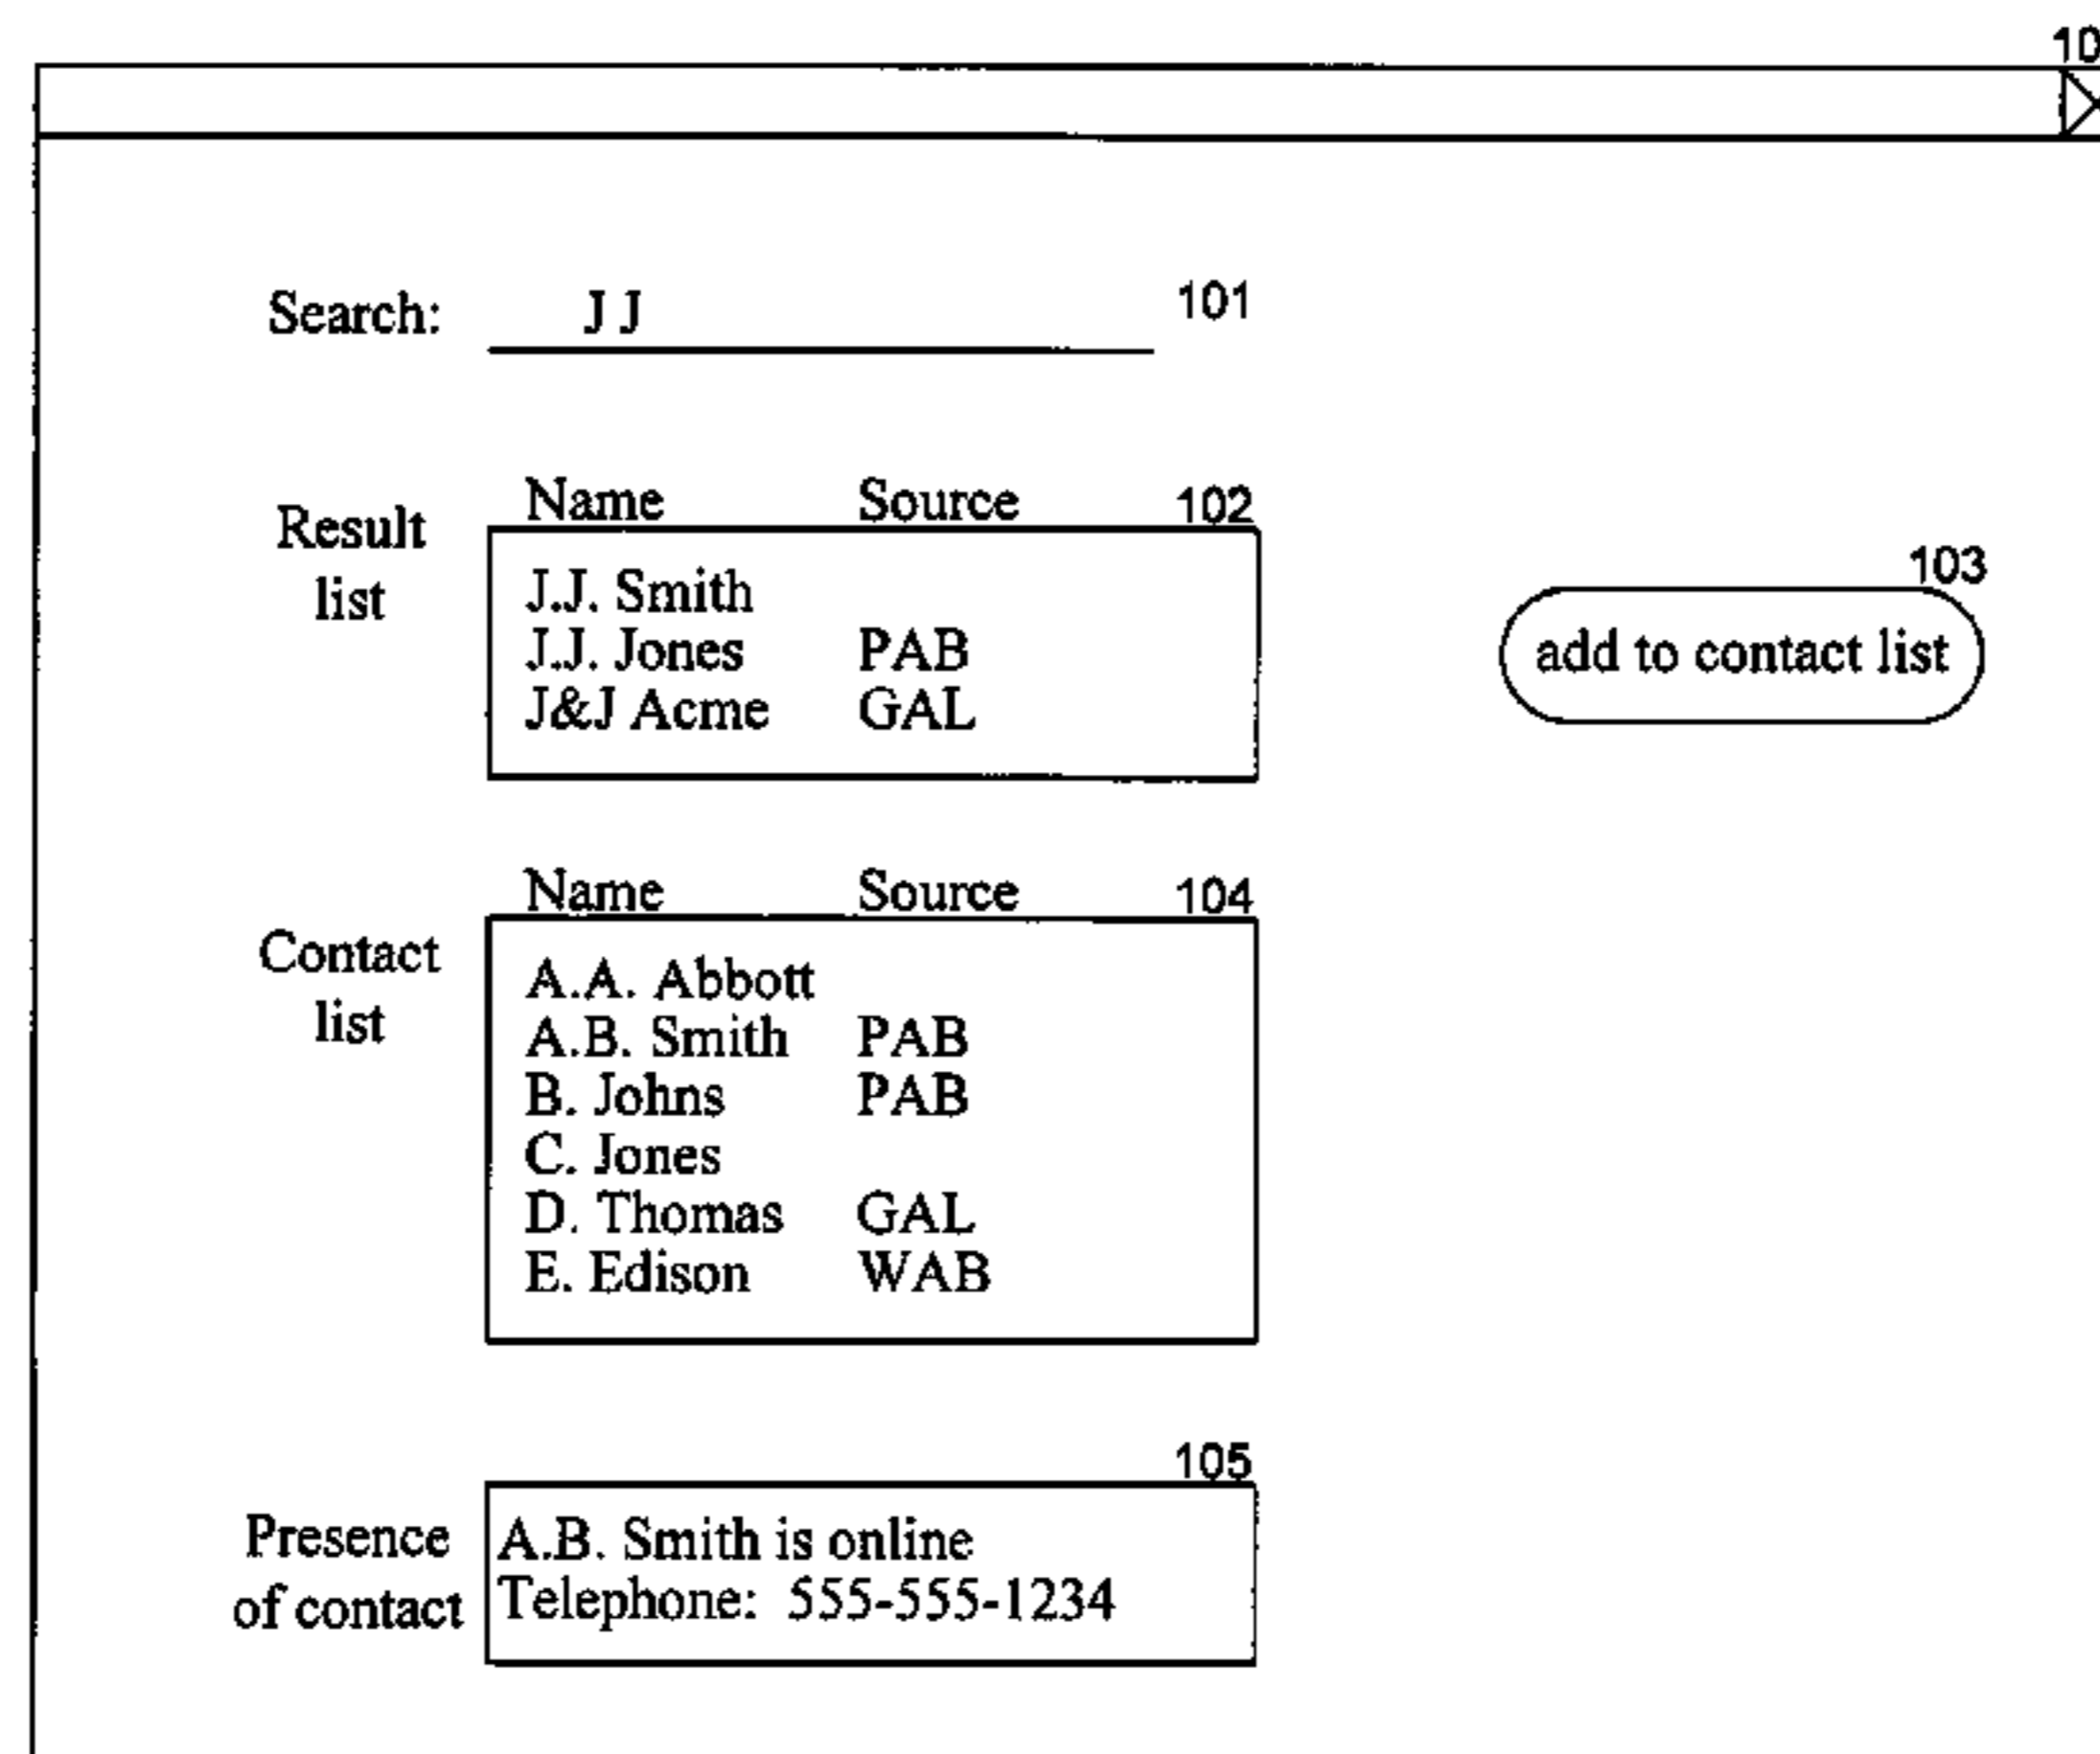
10

Search: J J 101

Result list

| Name | Source |
|---|---|
| J.J. Smith | |
| J.J. Jones | PAB |
| J&J Acme | GAL |

102

103
add to contact list

Contact list

| Name | Source |
|---|---|
| A.A. Abbott | |
| A.B. Smith | PAB |
| B. Johns | PAB |
| C. Jones | |
| D. Thomas | GAL |
| E. Edison | WAB |

104

105
Presence of contact
A.B. Smith is online
Telephone: 555-555-1234